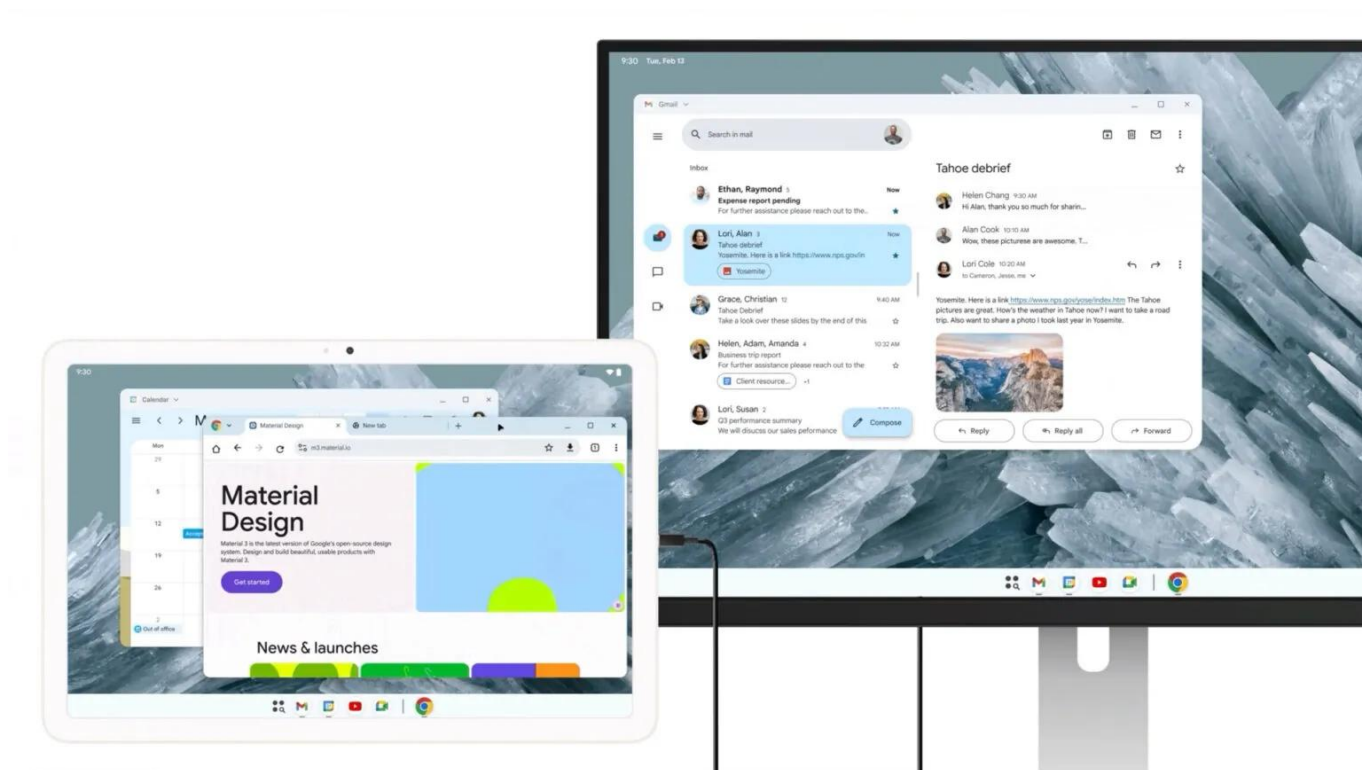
9:30 Tue, Feb 13

Gmail

Search in mail

Inbox

Ethan, Raymond 5
Expense report pending
For further assistance please reach out to the...
Now

Lori, Alan 3
Tahoe debrief
Yosemite. Here is a link https://www.nps.gov/in
Now
Yosemite

Grace, Christian 12
Tahoe Debrief
Take a look over these slides by the end of this
9:40 AM

Helen, Adam, Amanda 4
Business trip report
For further assistance please reach out to the
10:32 AM
Client resource... +1

Lori, Susan 2
Q3 performance summary
We will discuss our sales peformance

Compose

Tahoe debrief

Helen Chang 9:30 AM
Hi Alan, thank you so much for sharin...

Alan Cook 10:10 AM
Wow, these pictures are awesome. T...

Lori Cole 10:20 AM
to Cameron, Jesse, me

Yosemite. Here is a link https://www.nps.gov/yose/index.htm The Tahoe pictures are great. How's the weather in Tahoe now? I want to take a road trip. Also want to share a photo I took last year in Yosemite.

Reply
Reply all
Forward

9:30

Calendar

Mon
29
5
12
19
26
2
Out of office

Material Design
New tab
m3.material.io

Material Design

Material 3 is the latest version of Google's open-source design system. Design and build beautiful, usable products with Material 3.

Get started

News & launches